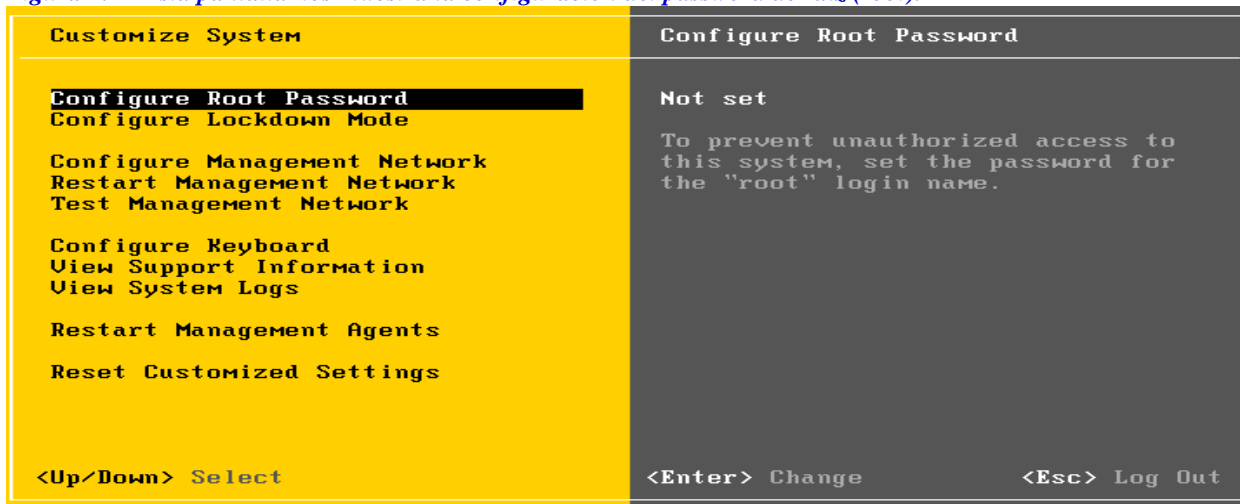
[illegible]

Customize System

Configure Root Password
Configure Lockdown Mode

Configure Management Network
Restart Management Network
Test Management Network

Configure Keyboard
View Support Information
View System Logs

Restart Management Agents

Reset Customized Settings

<Up/Down> Select

Configure Root Password

Not set

To prevent unauthorized access to this system, set the password for the "root" login name.

<Enter> Change

<Esc> Log Out